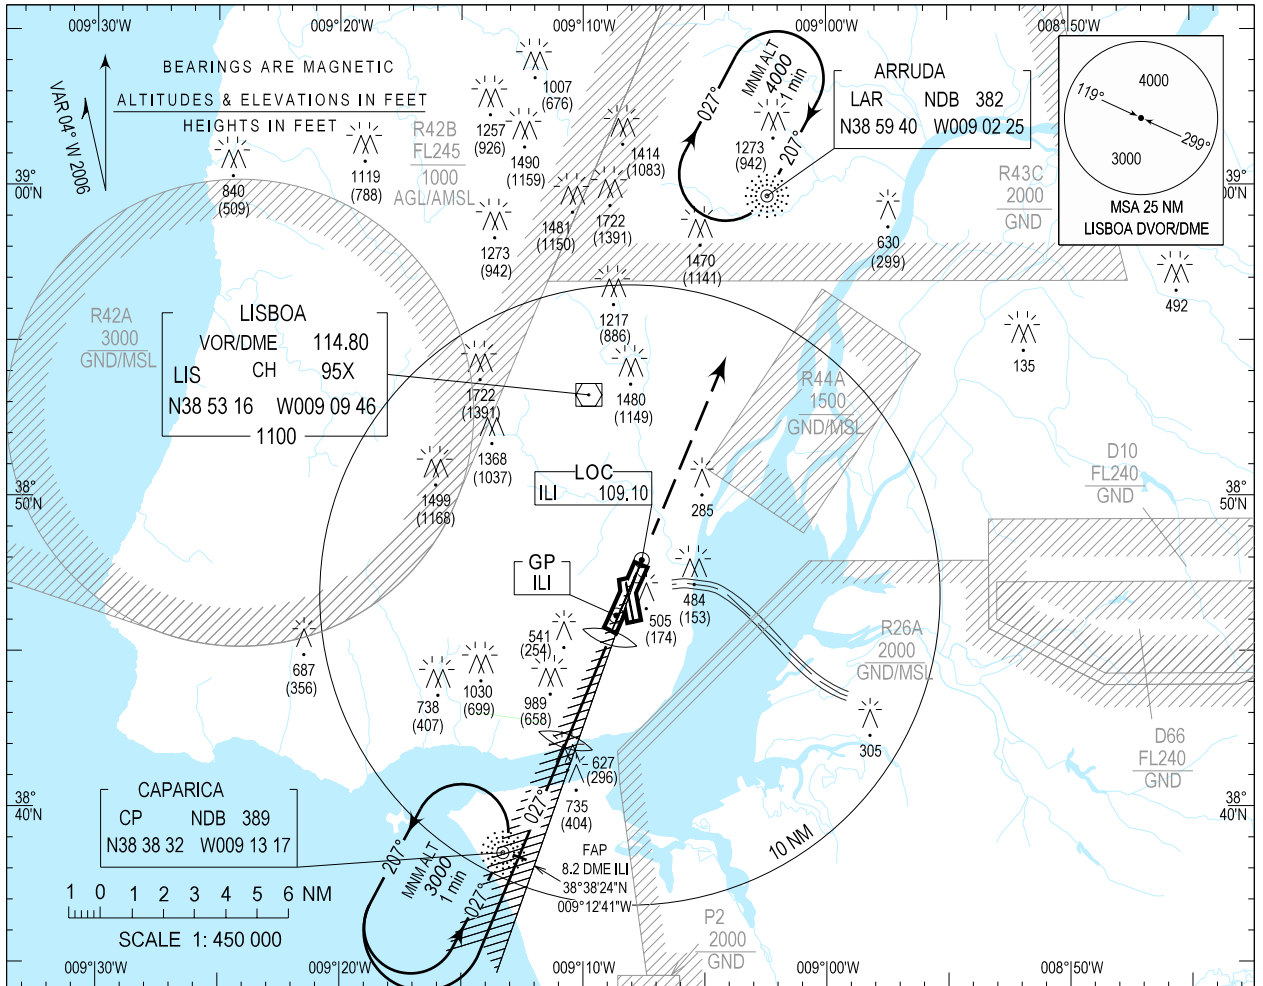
009°30'W
009°20'W
009°10'W
009°00'W
008°50'W

BEARINGS ARE MAGNETIC
ALTITUDES & ELEVATIONS IN FEET
HEIGHTS IN FEET

VAR 04° W 2006

39° 00'N
39° 00'N
38° 50'N
38° 50'N
38° 40'N
38° 40'N

840 (509)
1119 (788)
R42B FL245 1000 AGL/AMSL
1257 (926)
1007 (676)
1490 (1159)
1414 (1083)
1273 (942)
1481 (1150)
1722 (1391)
1470 (1141)

MNM ALT 4000 1 min
027°
207°
1273 (942)

ARRUDA
LAR NDB 382
N38 59 40 W009 02 25

4000
119°
299°
3000
MSA 25 NM
LISBOA DVOR/DME

R43C 2000 GND
630 (299)
492
135

R42A 3000 GND/MSL

LISBOA
VOR/DME 114.80
LIS CH 95X
N38 53 16 W009 09 46
1100

1217 (886)
1722 (1391)
1480 (1149)
1368 (1037)
1499 (1168)

R44A 1500 GND/MSL

LOC
ILI 109.10
285

D10 FL240 GND

GP
ILI
484 (153)
505 (174)
541 (254)
687 (356)
738 (407)
1030 (699)
989 (658)

R26A 2000 GND/MSL
305

D66 FL240 GND

627 (296)
735 (404)
027°

CAPARICA
CP NDB 389
N38 38 32 W009 13 17

207°
MNM ALT 3000 1 min
027°

FAP
8.2 DME ILI
38°38'24"N
009°12'41"W

10 NM

1 0 1 2 3 4 5 6 NM
SCALE 1: 450 000

P2 2000 GND

009°30'W
009°20'W
009°10'W
009°00'W
008°50'W